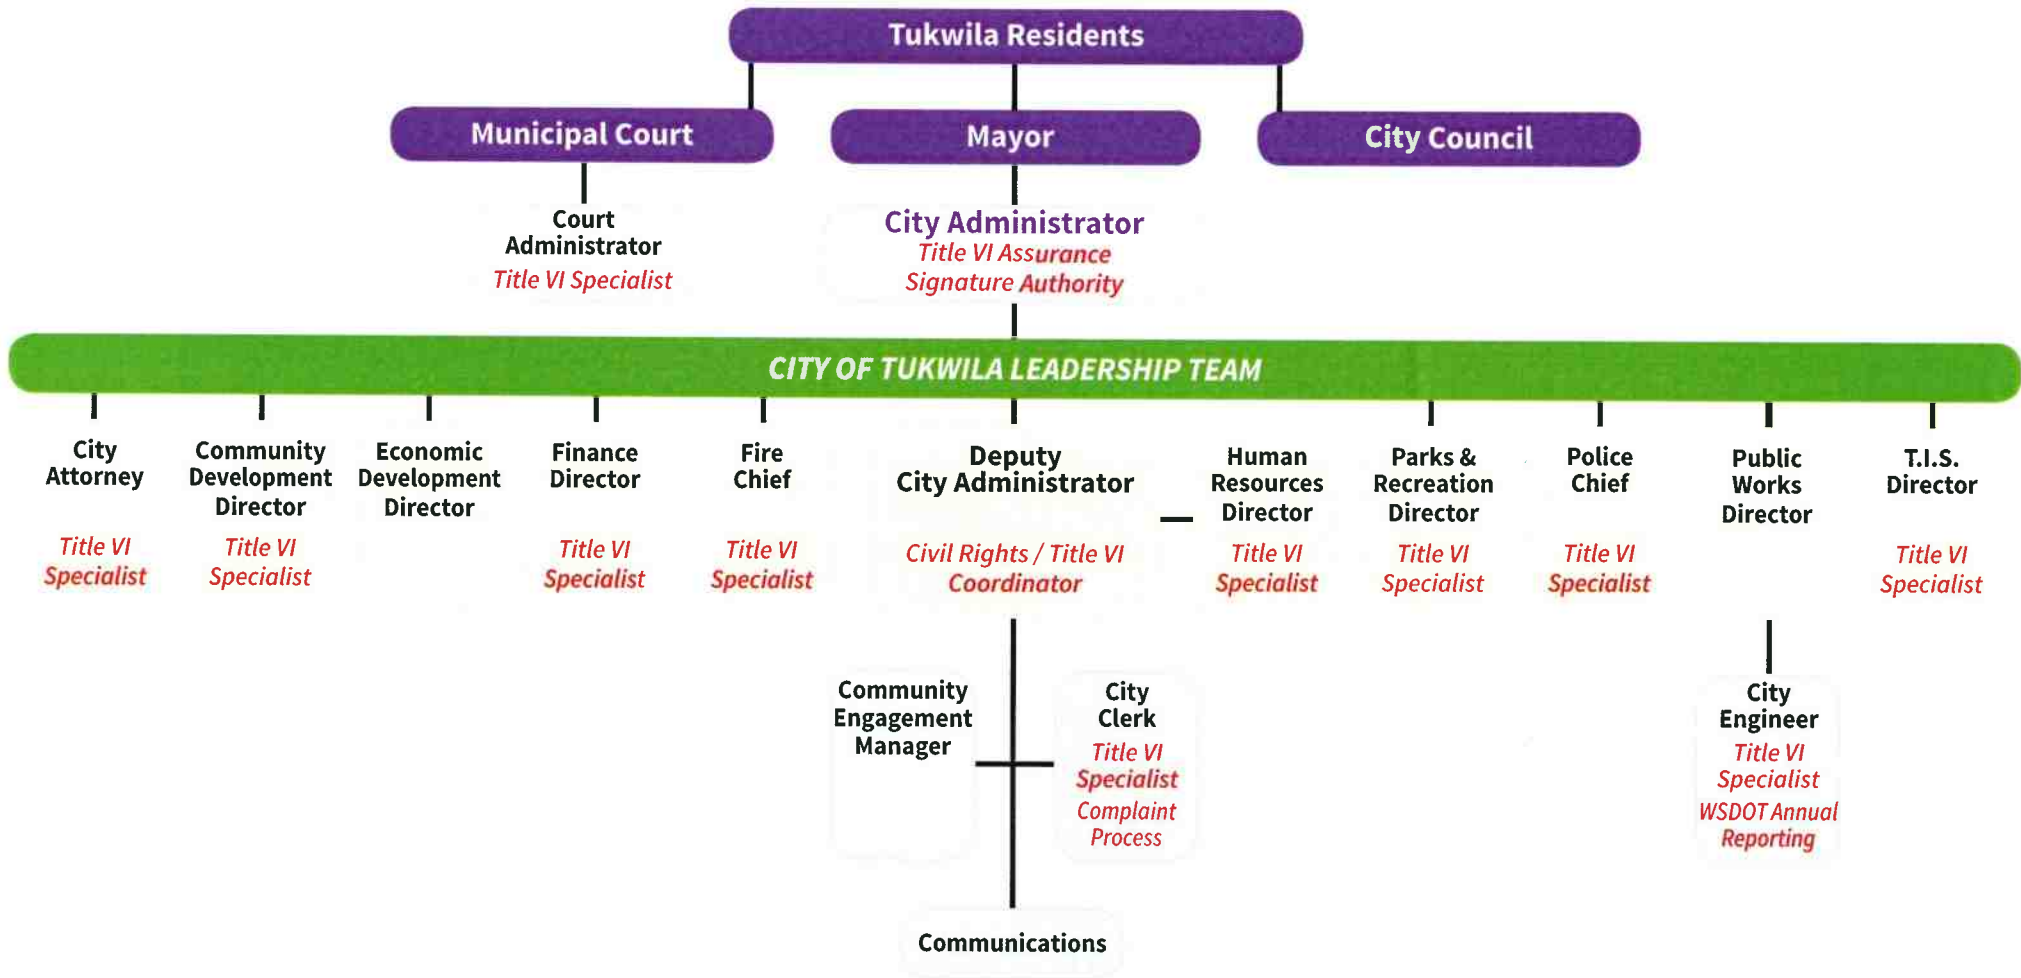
Tukwila Residents

Municipal Court

Mayor

City Council

Court Administrator
Title VI Specialist

City Administrator
Title VI Assurance
Signature Authority

CITY OF TUKWILA LEADERSHIP TEAM

City Attorney
Title VI Specialist

Community Development Director
Title VI Specialist

Economic Development Director

Finance Director
Title VI Specialist

Fire Chief
Title VI Specialist

Deputy City Administrator
Civil Rights / Title VI Coordinator

Human Resources Director
Title VI Specialist

Parks & Recreation Director
Title VI Specialist

Police Chief
Title VI Specialist

Public Works Director

T.I.S. Director
Title VI Specialist

Community Engagement Manager

City Clerk
Title VI Specialist
Complaint Process

City Engineer
Title VI Specialist
WSDOT Annual Reporting

Communications